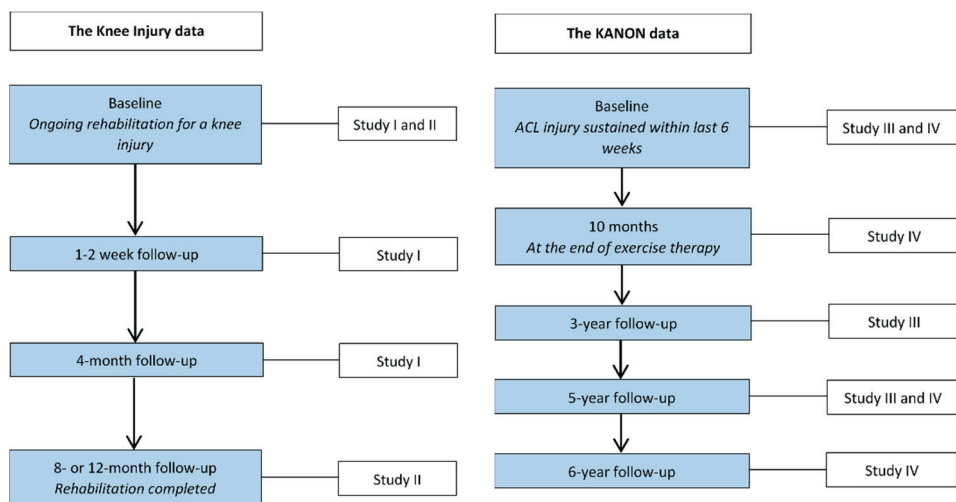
The Knee Injury data

Baseline
*Ongoing rehabilitation for a knee injury*

Study I and II

1-2 week follow-up

Study I

4-month follow-up

Study I

8- or 12-month follow-up
*Rehabilitation completed*

Study II

The KANON data

Baseline
*ACL injury sustained within last 6 weeks*

Study III and IV

10 months
*At the end of exercise therapy*

Study IV

3-year follow-up

Study III

5-year follow-up

Study III and IV

6-year follow-up

Study IV